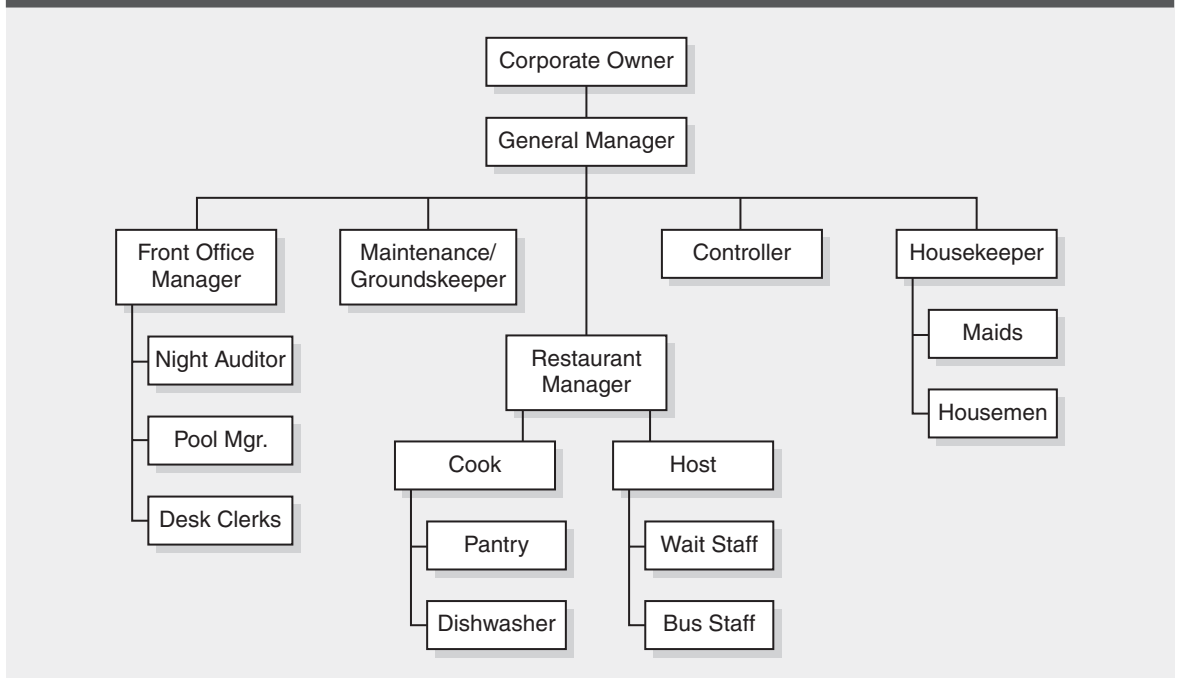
Corporate Owner

General Manager

Front Office Manager

Maintenance/ Groundskeeper

Controller

Housekeeper

Night Auditor

Pool Mgr.

Desk Clerks

Restaurant Manager

Maids

Housemen

Cook

Host

Pantry

Dishwasher

Wait Staff

Bus Staff